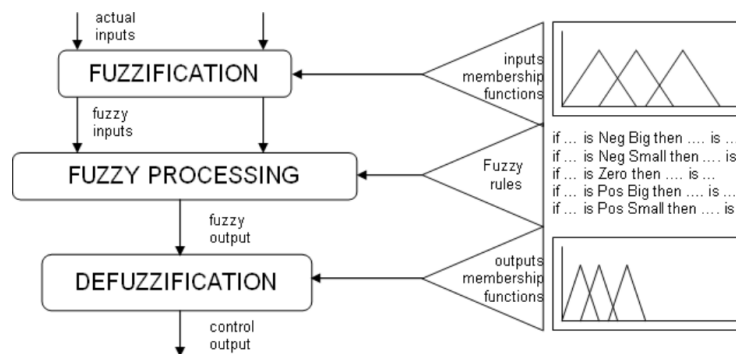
actual inputs

FUZZIFICATION

inputs membership functions

fuzzy inputs

FUZZY PROCESSING

Fuzzy rules

if … is Neg Big then …. is …
if … is Neg Small then …. is
if … is Zero then …. is …
if … is Pos Big then …. is …
if … is Pos Small then …. is

fuzzy output

DEFUZZIFICATION

outputs membership functions

control output